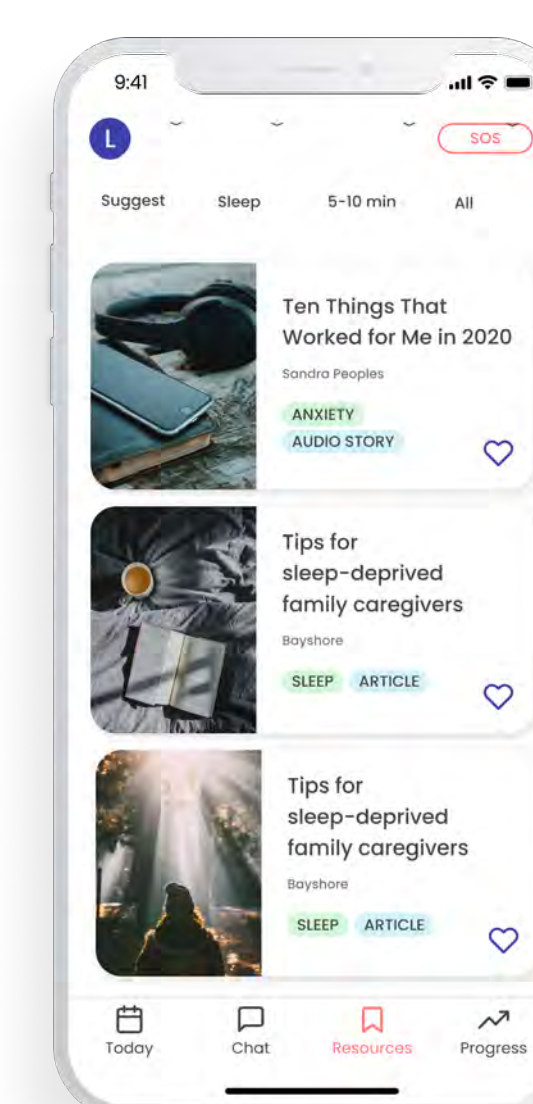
9:41

L

SOS

Suggest Sleep 5-10 min All

Ten Things That Worked for Me in 2020

Sandra Peoples

ANXIETY

AUDIO STORY

Tips for sleep-deprived family caregivers

Bayshore

SLEEP ARTICLE

Tips for sleep-deprived family caregivers

Bayshore

SLEEP ARTICLE

Today Chat Resources Progress